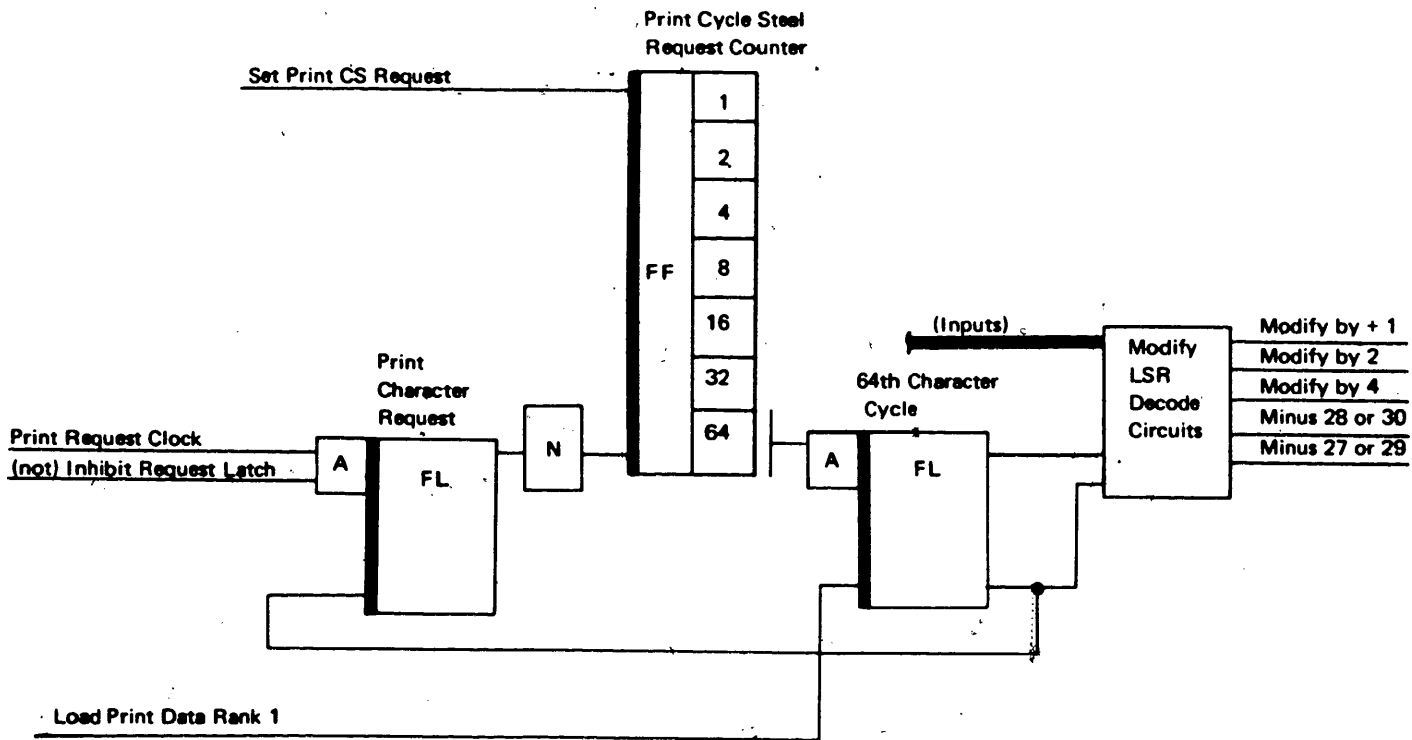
Print Cycle Steal Request Counter

Set Print CS Request

1
2
4
8
16
32
64

FF

Print Character Request

Print Request Clock
(not) Inhibit Request Latch

A

FL

N

(Inputs)

64th Character Cycle

A

FL

Modify LSR Decode Circuits

Modify by + 1
Modify by 2
Modify by 4
Minus 28 or 30
Minus 27 or 29

Load Print Data Rank 1